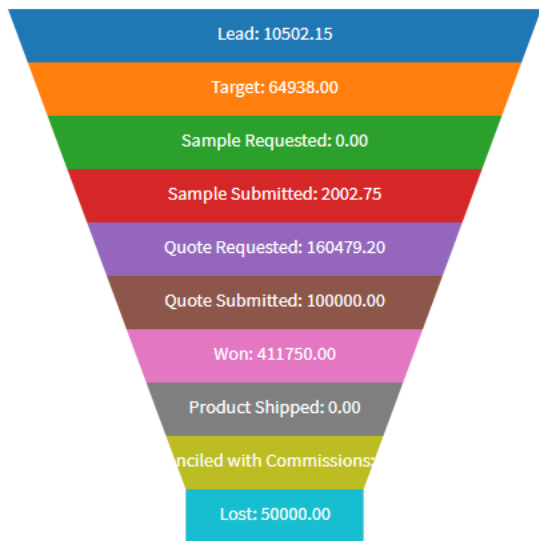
Lead: 10502.15

Target: 64938.00

Sample Requested: 0.00

Sample Submitted: 2002.75

Quote Requested: 160479.20

Quote Submitted: 100000.00

Won: 411750.00

Product Shipped: 0.00

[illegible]nciled with Commissions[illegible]

Lost: 50000.00